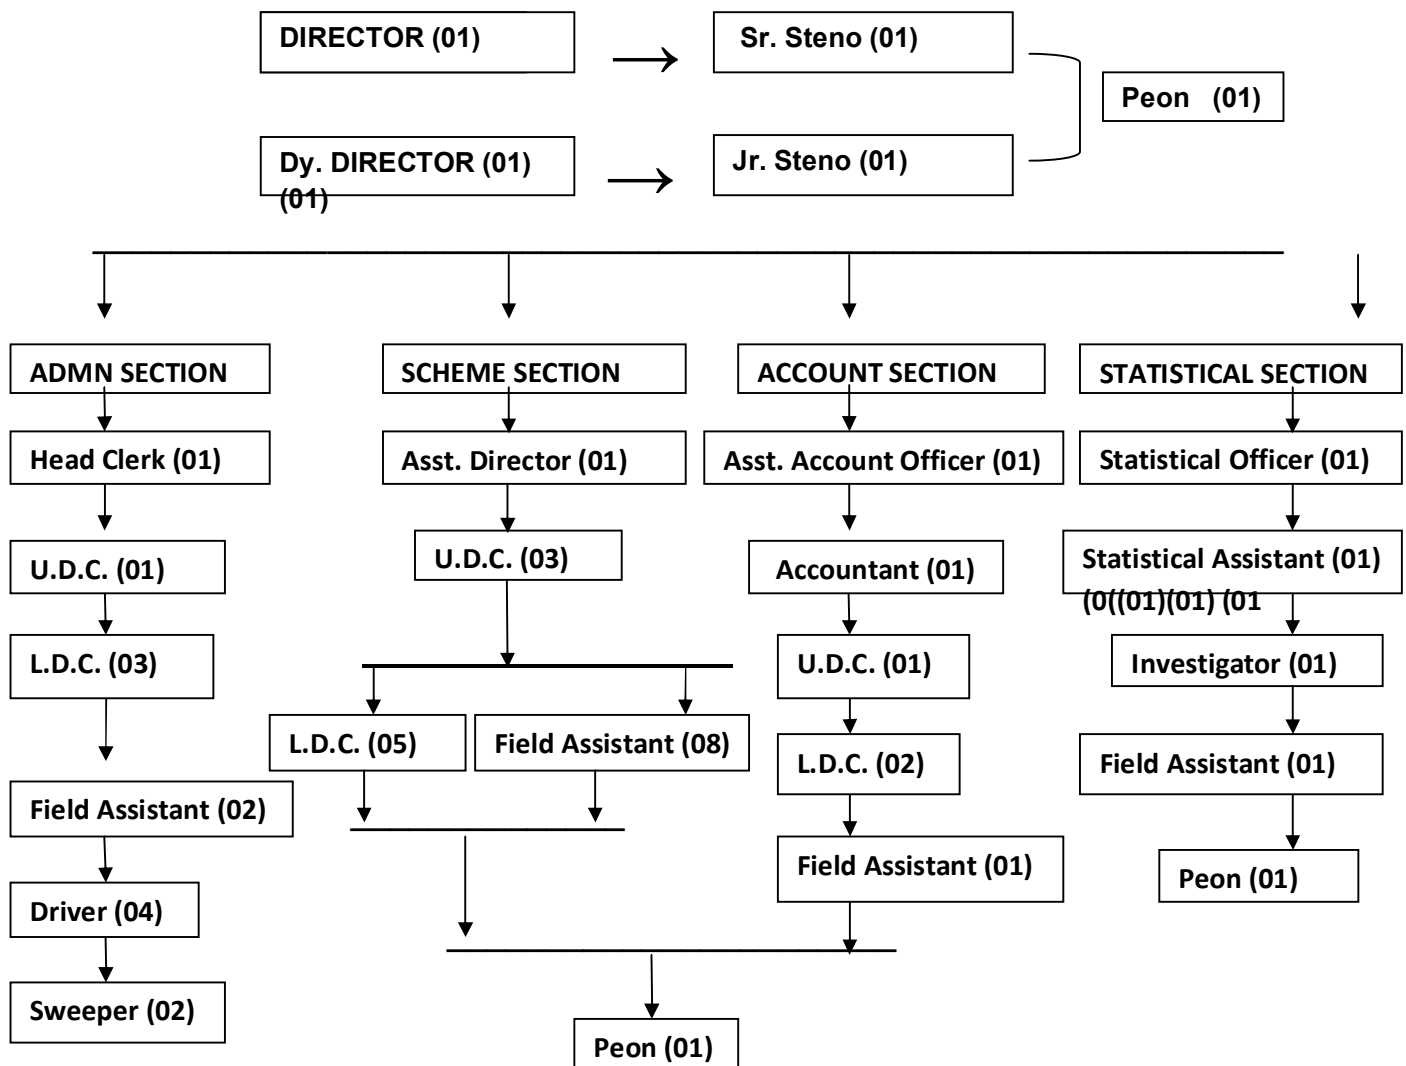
DIRECTOR (01)

Sr. Steno (01)

Peon (01)

Dy. DIRECTOR (01) (01)

Jr. Steno (01)

ADMN SECTION

Head Clerk (01)

U.D.C. (01)

L.D.C. (03)

Field Assistant (02)

Driver (04)

Sweeper (02)

SCHEME SECTION

Asst. Director (01)

U.D.C. (03)

L.D.C. (05)

Field Assistant (08)

ACCOUNT SECTION

Asst. Account Officer (01)

Accountant (01)

U.D.C. (01)

L.D.C. (02)

Field Assistant (01)

Peon (01)

STATISTICAL SECTION

Statistical Officer (01)

Statistical Assistant (01) (0((01)(01) (01

Investigator (01)

Field Assistant (01)

Peon (01)